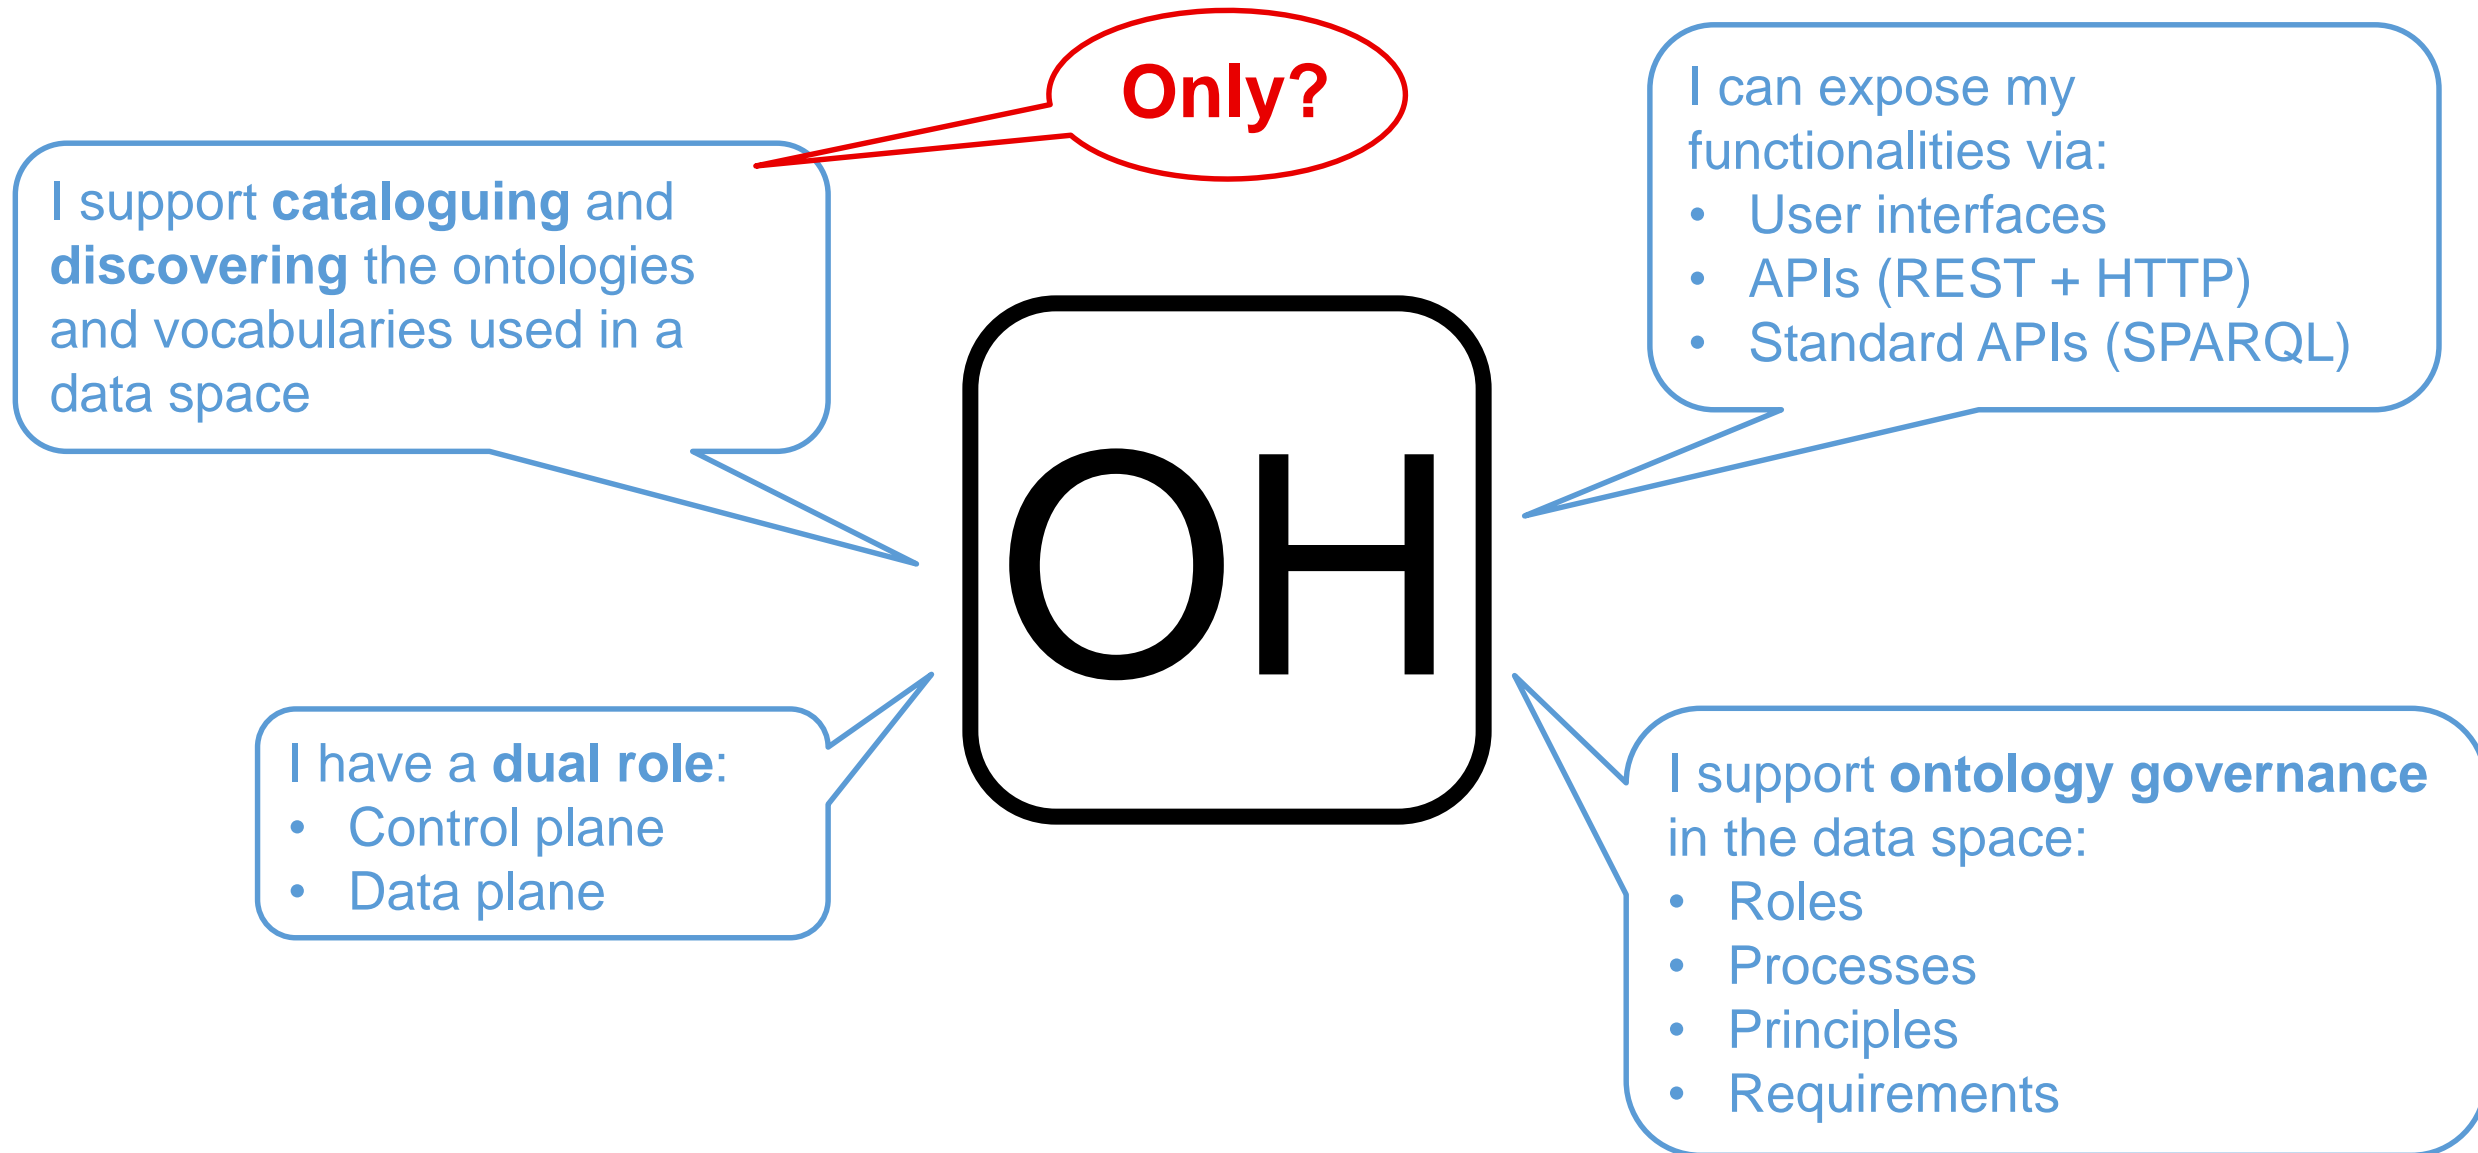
Only?

I support cataloguing and discovering the ontologies and vocabularies used in a data space

I can expose my functionalities via:
• User interfaces
• APIs (REST + HTTP)
• Standard APIs (SPARQL)

OH

I have a dual role:
• Control plane
• Data plane

I support ontology governance in the data space:
• Roles
• Processes
• Principles
• Requirements